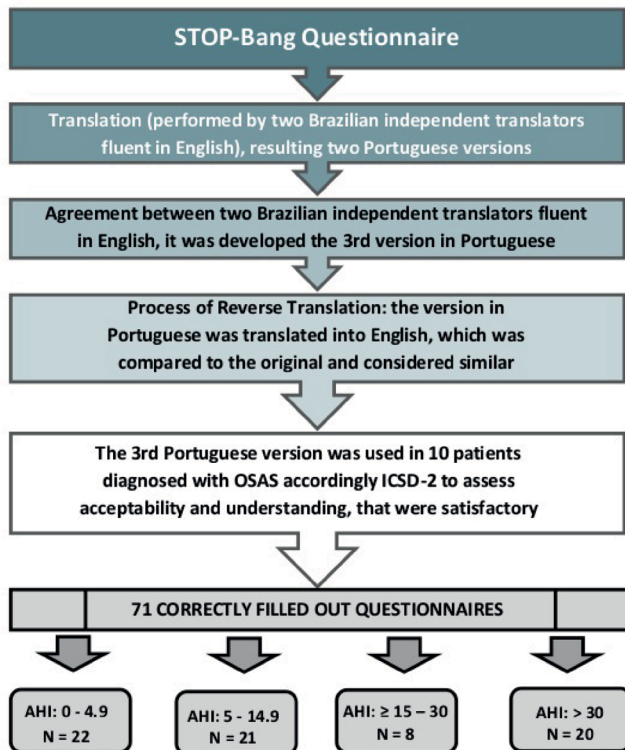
STOP-Bang Questionnaire

Translation (performed by two Brazilian independent translators fluent in English), resulting two Portuguese versions

Agreement between two Brazilian independent translators fluent in English, it was developed the 3rd version in Portuguese

Process of Reverse Translation: the version in Portuguese was translated into English, which was compared to the original and considered similar

The 3rd Portuguese version was used in 10 patients diagnosed with OSAS accordingly ICSD-2 to assess acceptability and understanding, that were satisfactory

71 CORRECTLY FILLED OUT QUESTIONNAIRES

AHI: 0 - 4.9
N = 22

AHI: 5 - 14.9
N = 21

AHI: ≥ 15 – 30
N = 8

AHI: > 30
N = 20